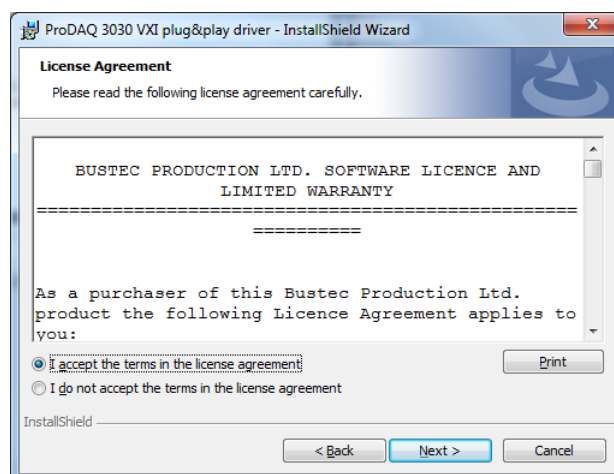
ProDAQ 3030 VXI plug&play driver - InstallShield Wizard

License Agreement

Please read the following license agreement carefully.

BUSTEC PRODUCTION LTD. SOFTWARE LICENCE AND LIMITED WARRANTY

============================================================

As a purchaser of this Bustec Production Ltd. product the following Licence Agreement applies to you:

I accept the terms in the license agreement

I do not accept the terms in the license agreement

Print

InstallShield

< Back

Next >

Cancel